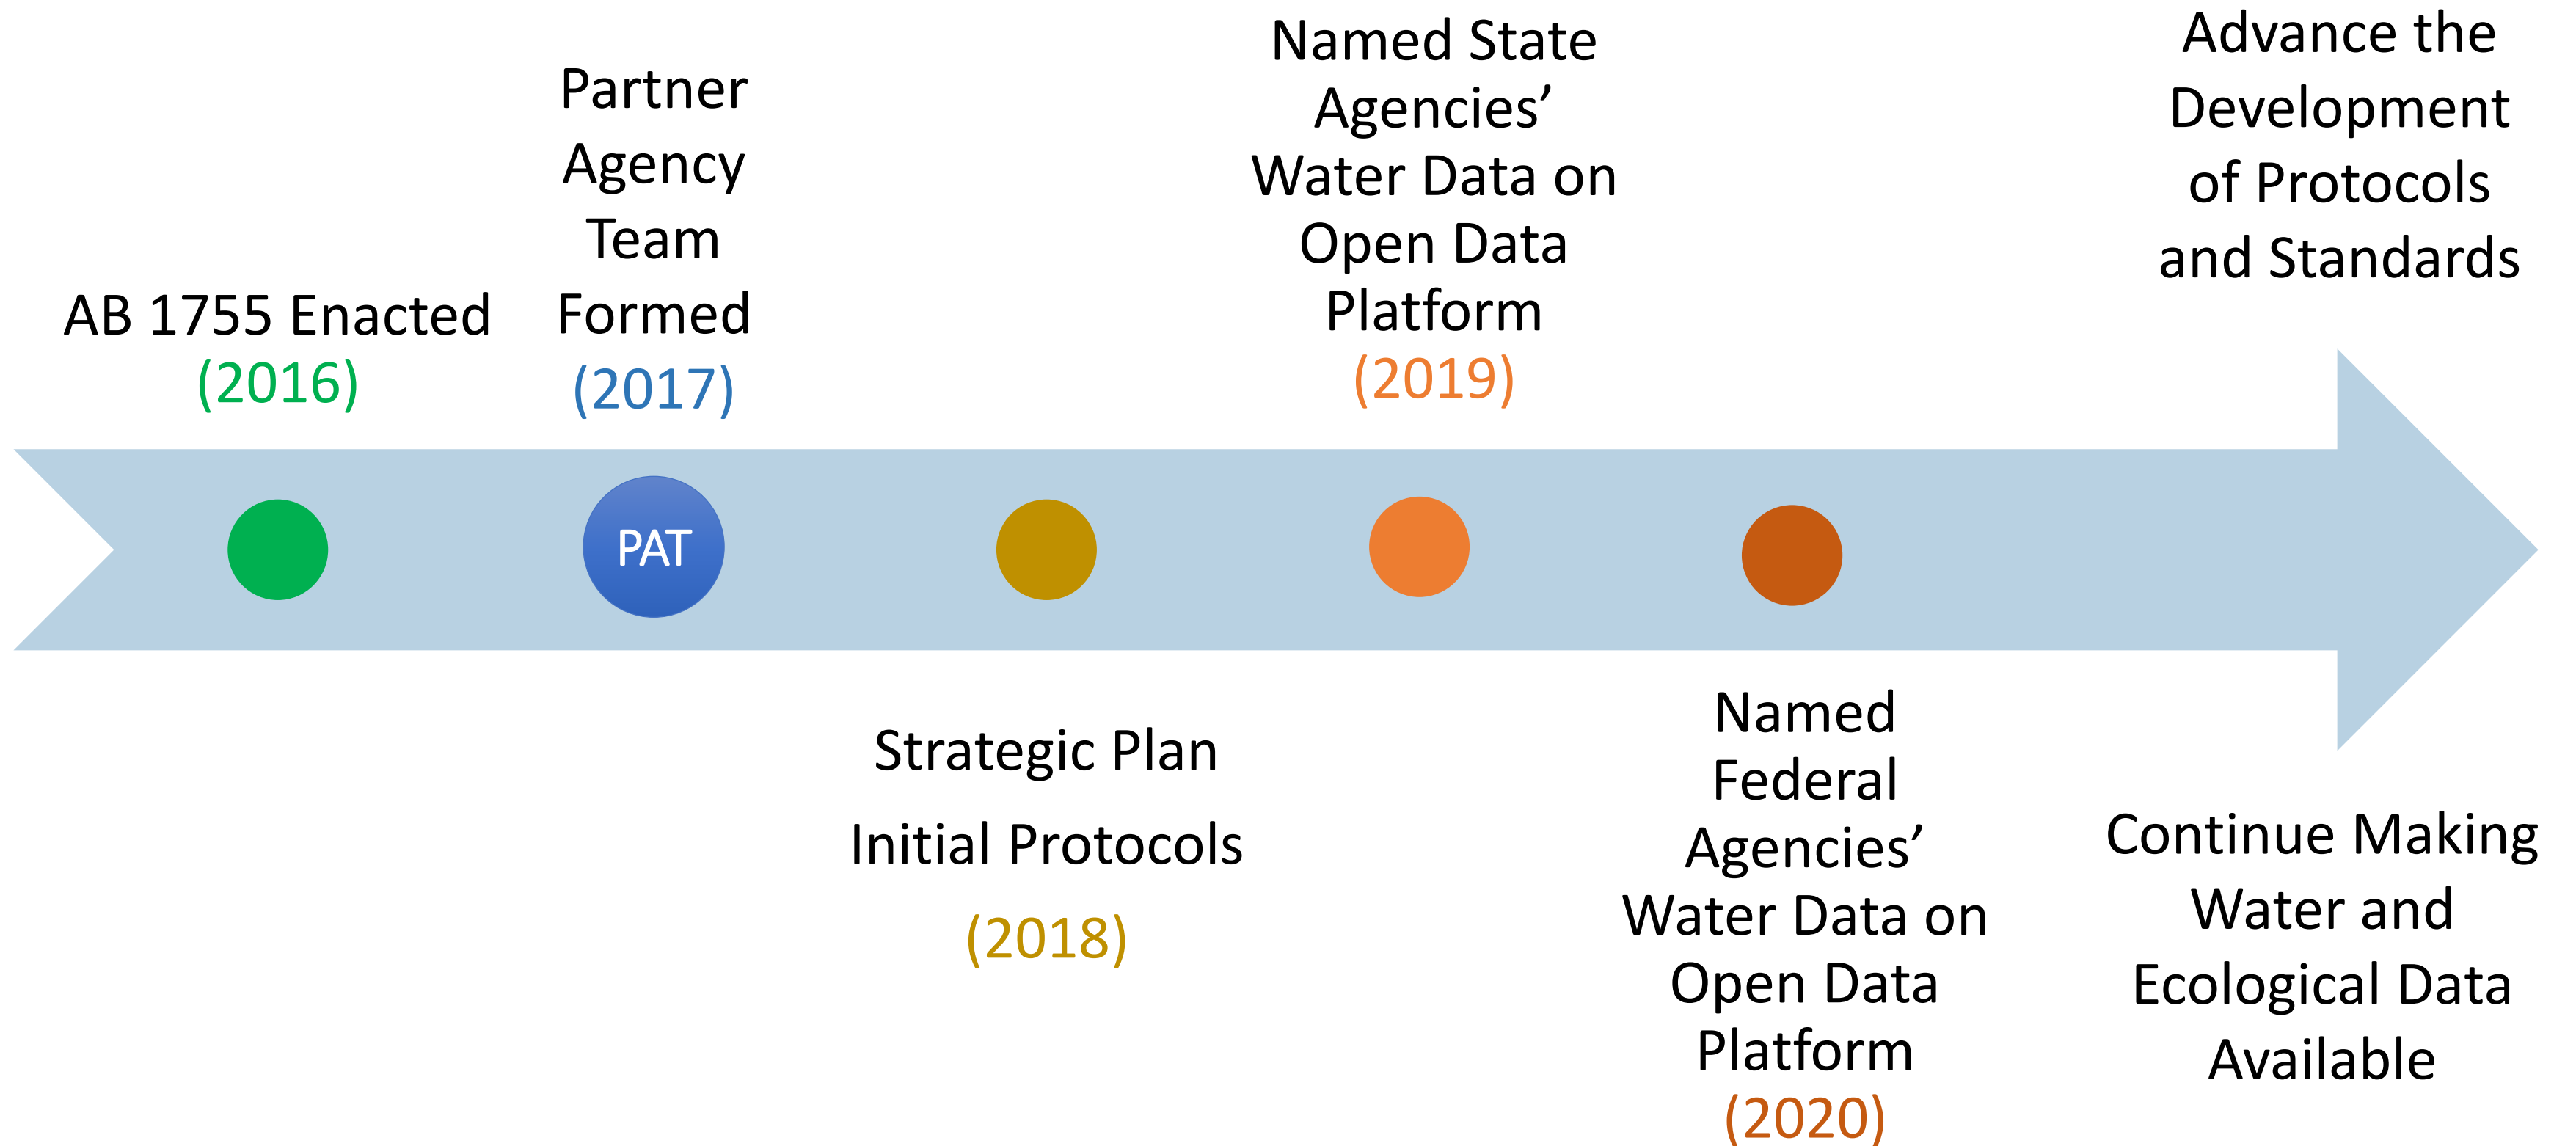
AB 1755 Enacted (2016)

Partner Agency Team Formed (2017)

PAT

Strategic Plan

Initial Protocols

(2018)

Named State Agencies' Water Data on Open Data Platform (2019)

Named Federal Agencies' Water Data on Open Data Platform (2020)

Advance the Development of Protocols and Standards

Continue Making Water and Ecological Data Available